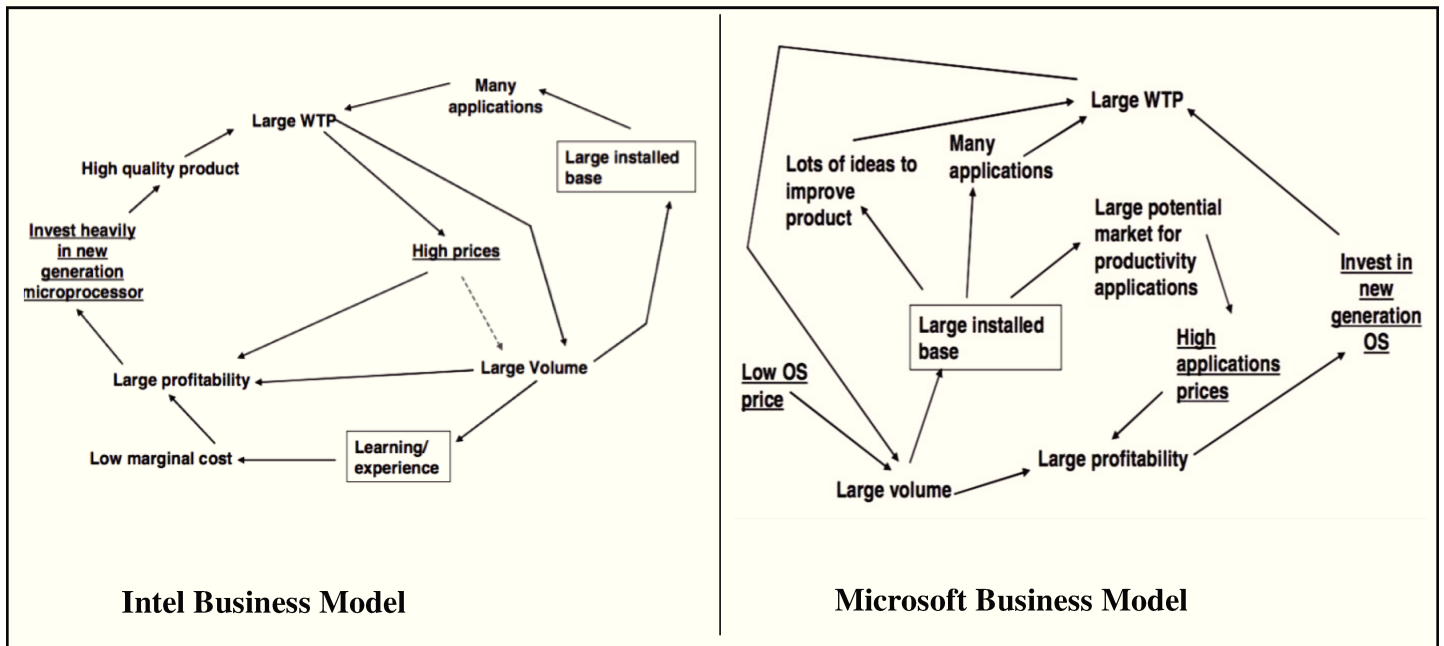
Many applications

Large WTP

Large installed base

High quality product

Invest heavily in new generation microprocessor

High prices

Large Volume

Large profitability

Low marginal cost

Learning/ experience

Intel Business Model

Large WTP

Lots of ideas to improve product

Many applications

Large potential market for productivity applications

Invest in new generation OS

Large installed base

High applications prices

Low OS price

Large profitability

Large volume

Microsoft Business Model